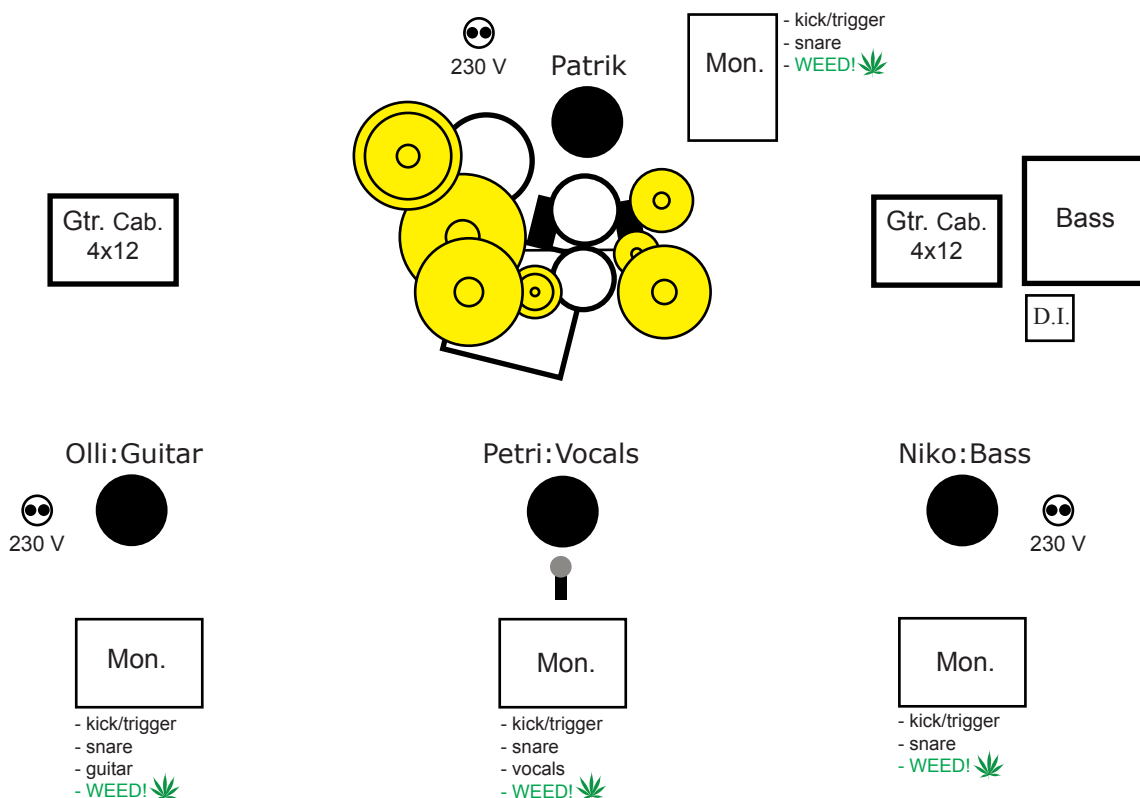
230 V

Patrik

Mon.

- kick/trigger
- snare
- WEED!

Gtr. Cab.
4x12

Gtr. Cab.
4x12

Bass

D.I.

Olli:Guitar

Petri:Vocals

Niko:Bass

230 V

230 V

Mon.

- kick/trigger
- snare
- guitar
- WEED!

Mon.

- kick/trigger
- snare
- vocals
- WEED!

Mon.

- kick/trigger
- snare
- WEED!